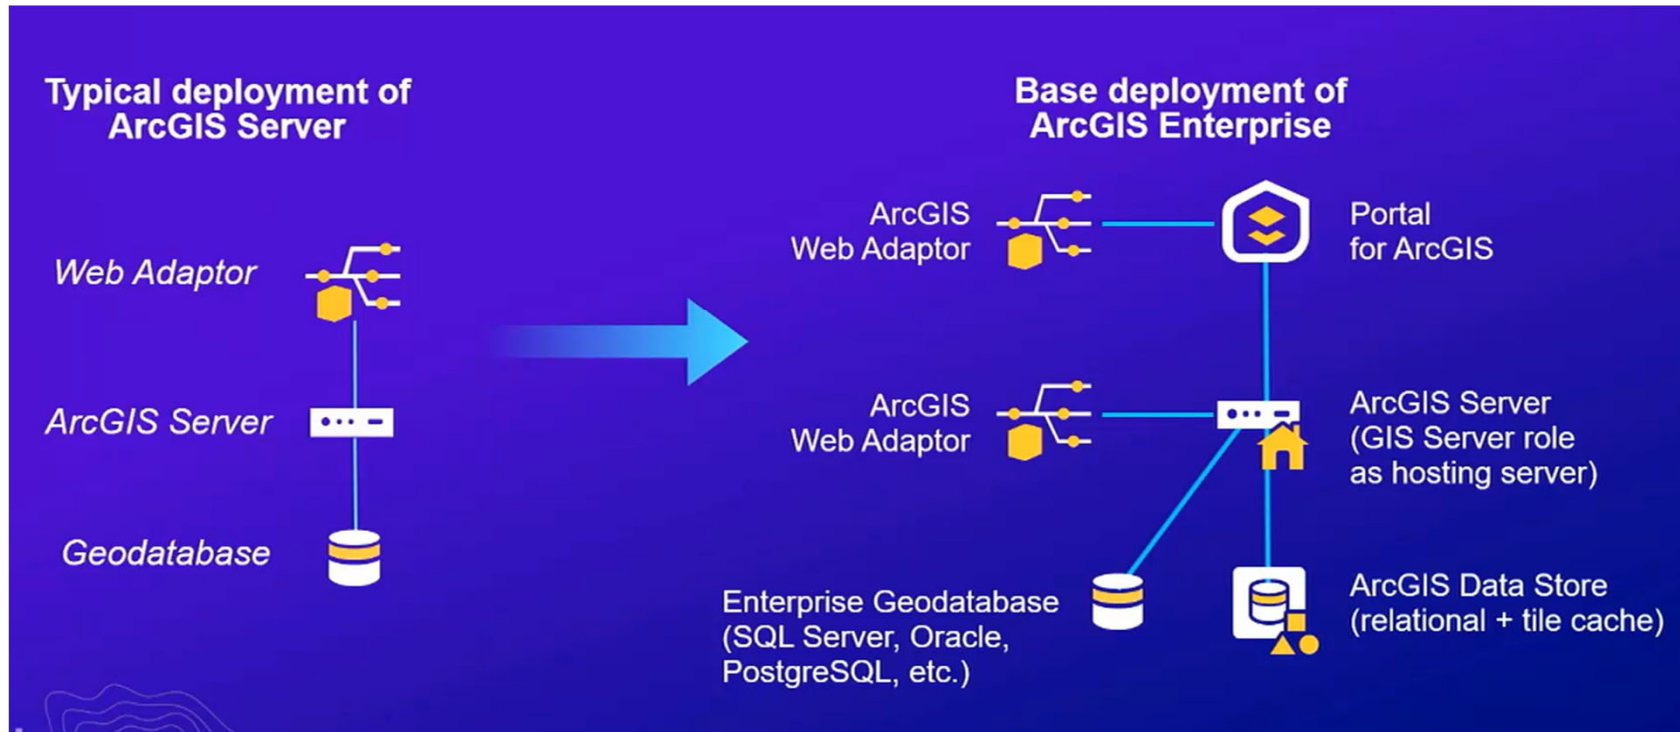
Typical deployment of ArcGIS Server

Web Adaptor

ArcGIS Server

Geodatabase

Base deployment of ArcGIS Enterprise

ArcGIS Web Adaptor

Portal for ArcGIS

ArcGIS Web Adaptor

ArcGIS Server (GIS Server role as hosting server)

Enterprise Geodatabase (SQL Server, Oracle, PostgreSQL, etc.)

ArcGIS Data Store (relational + tile cache)